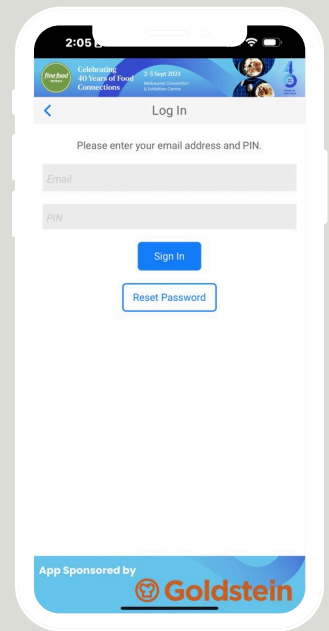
2:05

fine food australia

Celebrating 40 Years of Food Connections

2–5 Sept 2024

Melbourne Convention & Exhibition Centre

Log In

Please enter your email address and PIN.

Email

PIN

Sign In

Reset Password

App Sponsored by

Goldstein